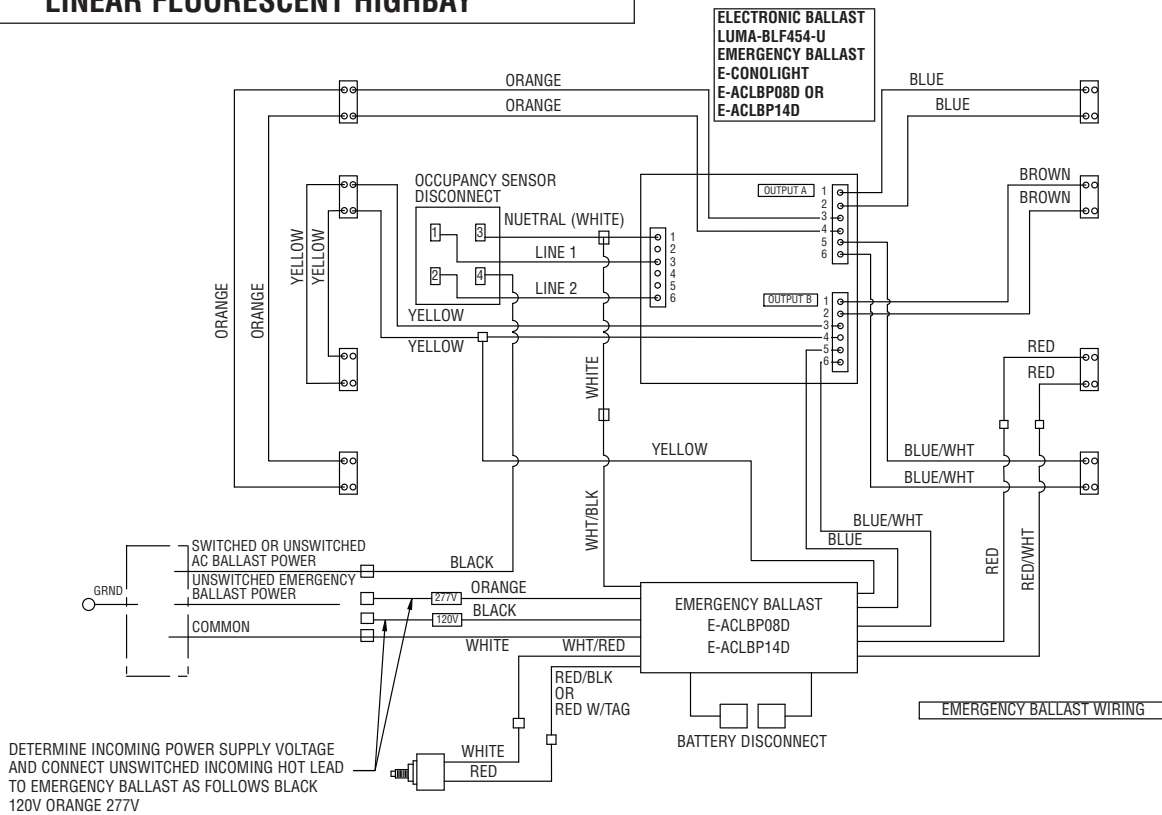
LINEAR FLOURESCENT HIGHBAY

ELECTRONIC BALLAST
LUMA-BLF454-U
EMERGENCY BALLAST
E-CONOLIGHT
E-ACLBP08D OR
E-ACLBP14D

ORANGE
ORANGE
BLUE
BLUE
BROWN
BROWN
OCCUPANCY SENSOR DISCONNECT
NUETRAL (WHITE)
1
3
2
4
LINE 1
LINE 2
1 2 3 4 5 6
OUTPUT A
1 2 3 4 5 6
OUTPUT B
1 2 3 4 5 6
YELLOW
YELLOW
YELLOW
YELLOW
ORANGE
ORANGE
WHITE
RED
RED
YELLOW
BLUE/WHT
BLUE/WHT
BLUE/WHT
BLUE
WHT/BLK
RED
RED/WHT
SWITCHED OR UNSWITCHED AC BALLAST POWER
BLACK
UNSWITCHED EMERGENCY BALLAST POWER
GRND
ORANGE
277V
BLACK
120V
COMMON
WHITE
WHT/RED
EMERGENCY BALLAST
E-ACLBP08D
E-ACLBP14D
RED/BLK
OR
RED W/TAG
EMERGENCY BALLAST WIRING
WHITE
RED
BATTERY DISCONNECT

DETERMINE INCOMING POWER SUPPLY VOLTAGE AND CONNECT UNSWITCHED INCOMING HOT LEAD TO EMERGENCY BALLAST AS FOLLOWS BLACK 120V ORANGE 277V